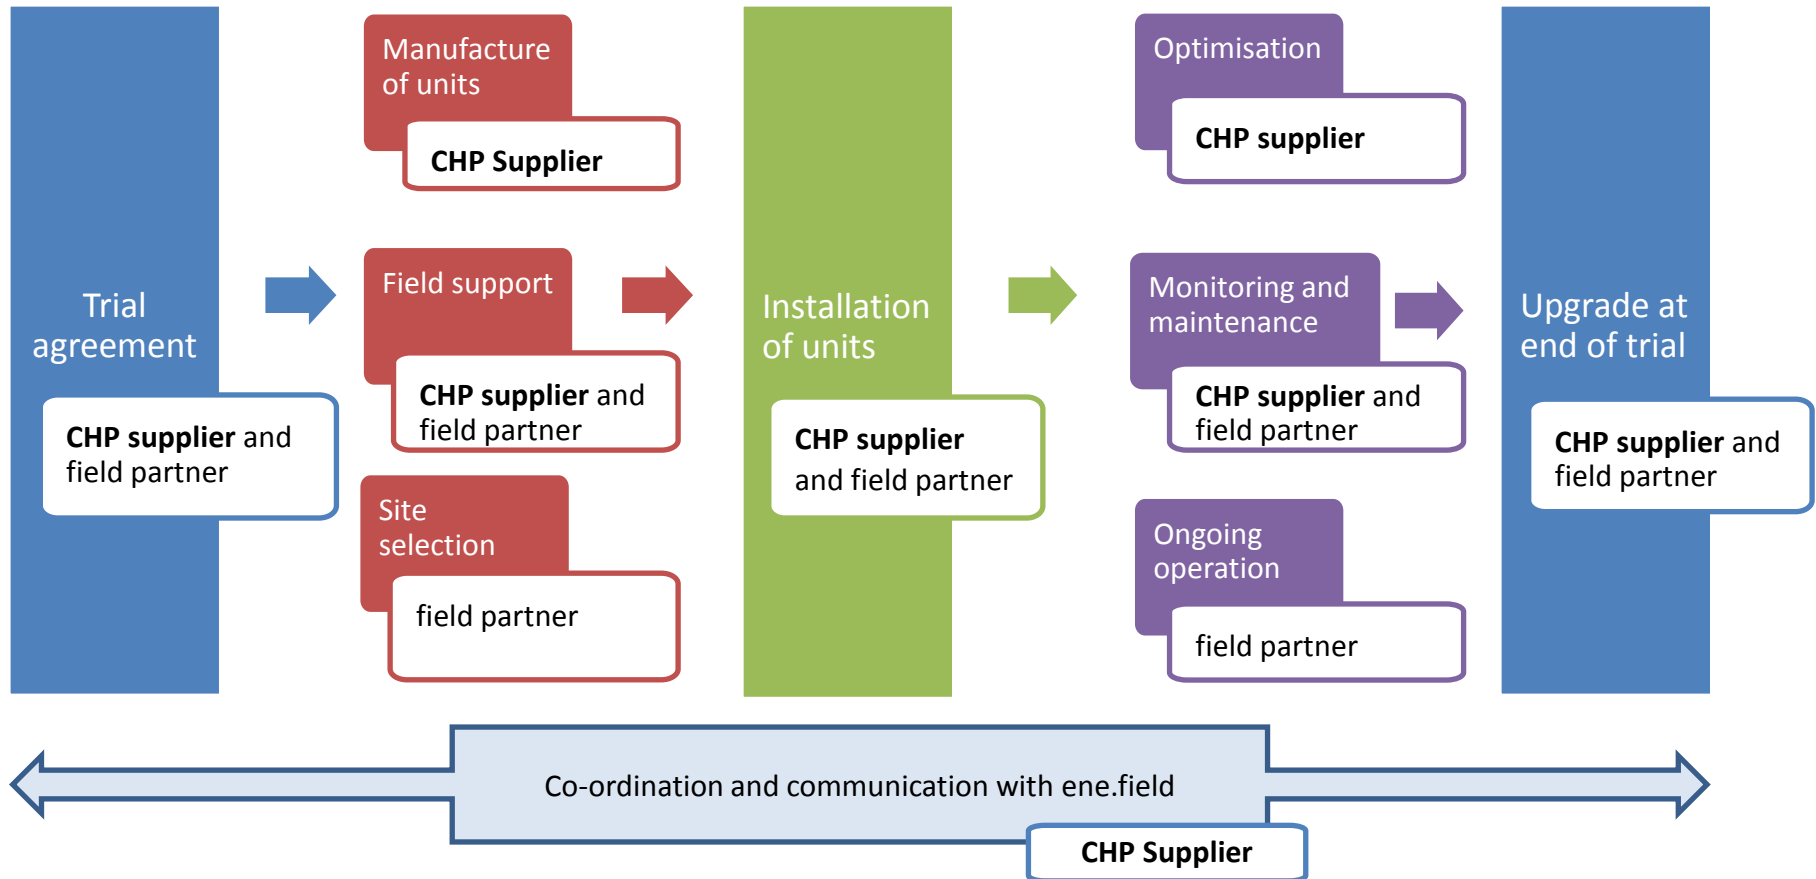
Trial agreement

CHP supplier and field partner

Manufacture of units

CHP Supplier

Field support

CHP supplier and field partner

Site selection

field partner

Installation of units

CHP supplier and field partner

Optimisation

CHP supplier

Monitoring and maintenance

CHP supplier and field partner

Ongoing operation

field partner

Upgrade at end of trial

CHP supplier and field partner

Co-ordination and communication with ene.field

CHP Supplier